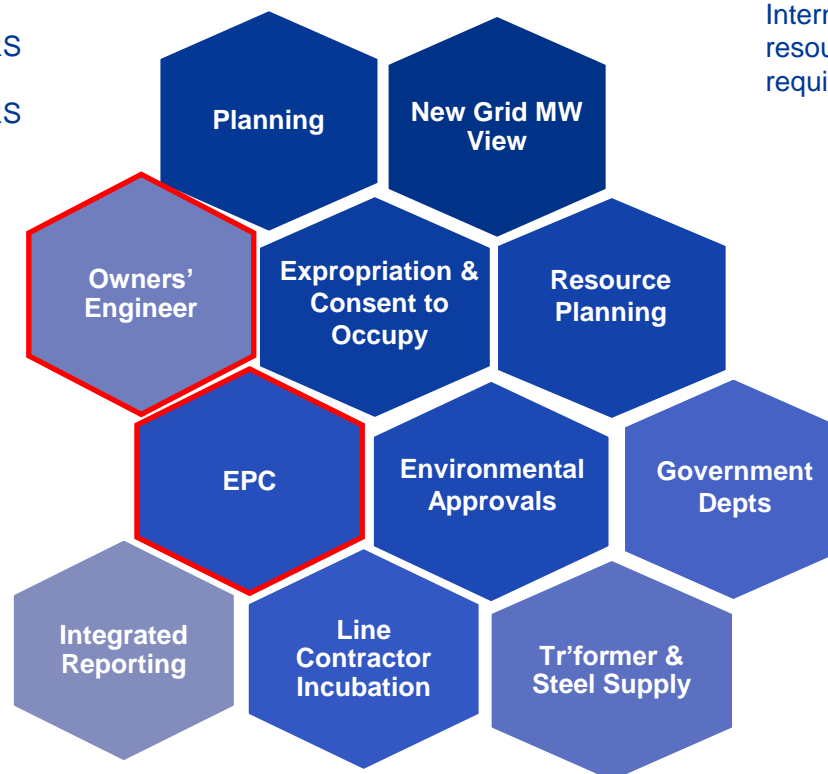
S

S

Intern
resou
requi

Planning

New Grid MW View

Owners' Engineer

Expropriation & Consent to Occupy

Resource Planning

EPC

Environmental Approvals

Government Depts

Integrated Reporting

Line Contractor Incubation

Tr'former & Steel Supply